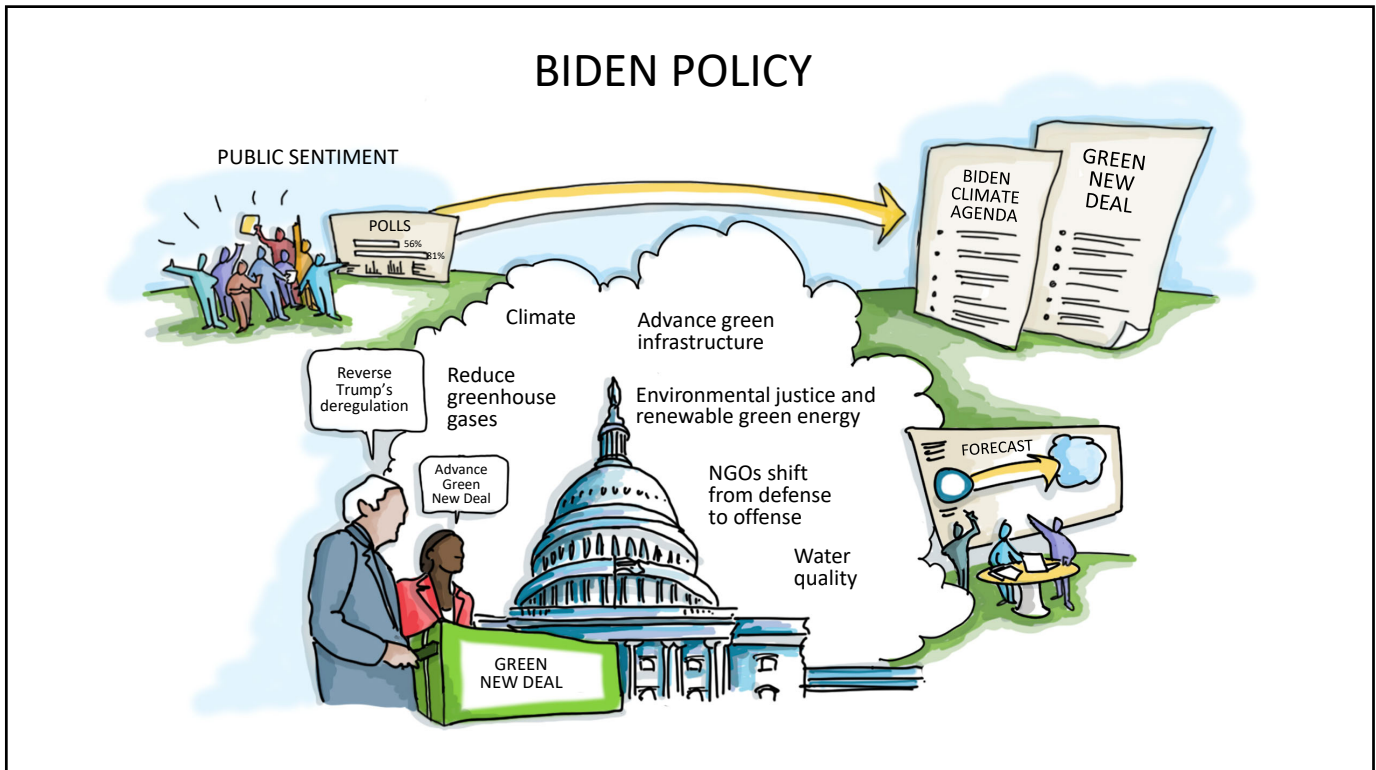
BIDEN POLICY

PUBLIC SENTIMENT

POLLS
56%
81%

BIDEN CLIMATE AGENDA

GREEN NEW DEAL

Climate

Advance green infrastructure

Reduce greenhouse gases

Environmental justice and renewable green energy

Reverse Trump's deregulation

Advance Green New Deal

FORECAST

NGOs shift from defense to offense

Water quality

GREEN NEW DEAL